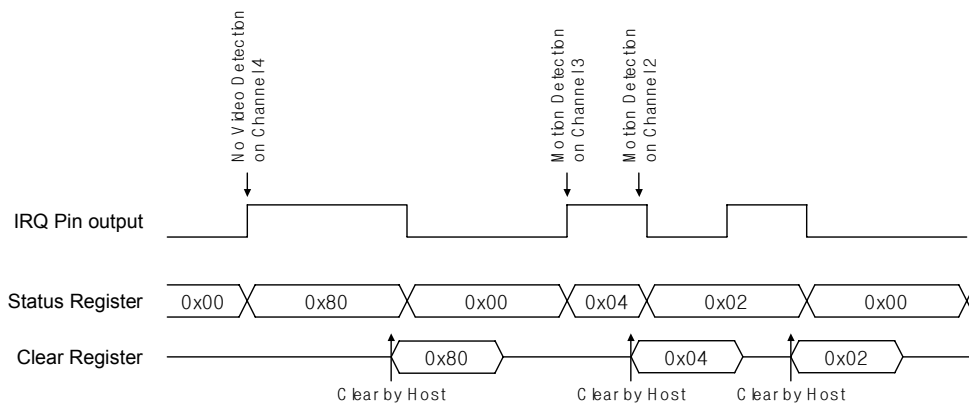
No Video Detection on Channel 4

Motion Detection on Channel 3

Motion Detection on Channel 2

IRQ Pin output

Status Register

0x00

0x80

0x00

0x04

0x02

0x00

Clear Register

0x80

0x04

0x02

Clear by Host

Clear by Host

Clear by Host